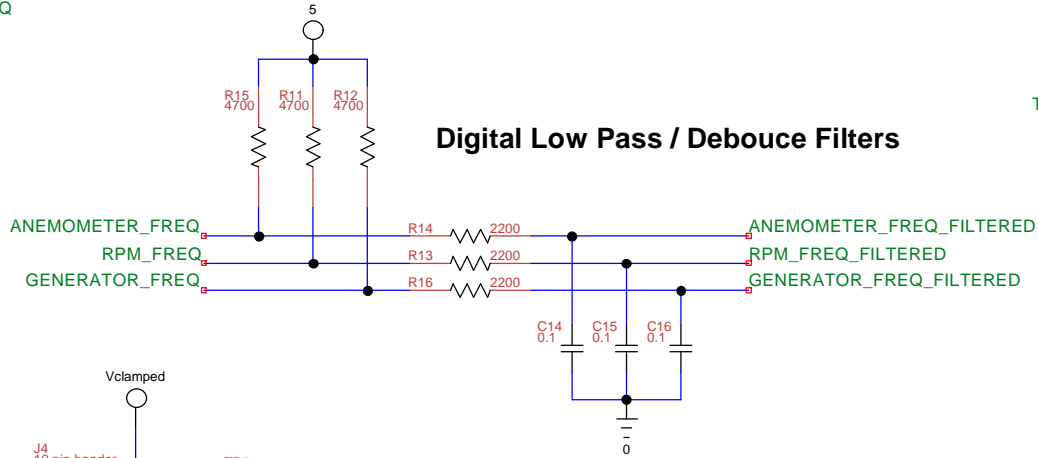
Q

5

R15
4700

R11
4700

R12
4700

T

Digital Low Pass / Debouce Filters

ANEMOMETER_FREQ

R14

2200

ANEMOMETER_FREQ_FILTERED

RPM_FREQ

R13

2200

RPM_FREQ_FILTERED

GENERATOR_FREQ

R16

2200

GENERATOR_FREQ_FILTERED

C14
0.1

C15
0.1

C16
0.1

Vclamped

0

J4
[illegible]